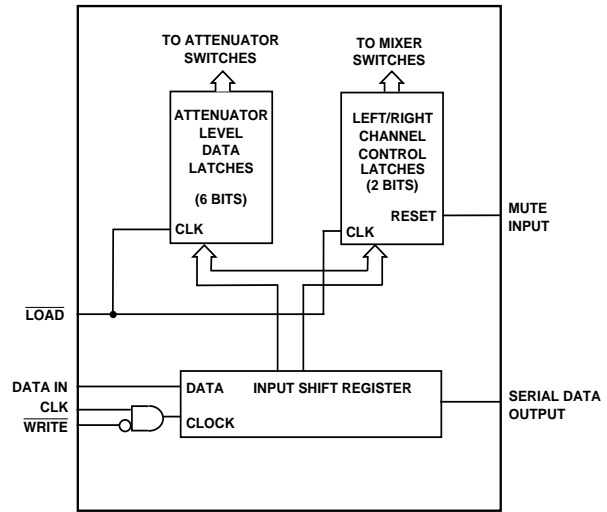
TO ATTENUATOR SWITCHES

TO MIXER SWITCHES

ATTENUATOR LEVEL DATA LATCHES

(6 BITS)

CLK

LEFT/RIGHT CHANNEL CONTROL LATCHES (2 BITS)

RESET

CLK

MUTE INPUT

$\overline{\text{LOAD}}$

DATA IN

CLK

$\overline{\text{WRITE}}$

DATA

CLOCK

INPUT SHIFT REGISTER

SERIAL DATA OUTPUT